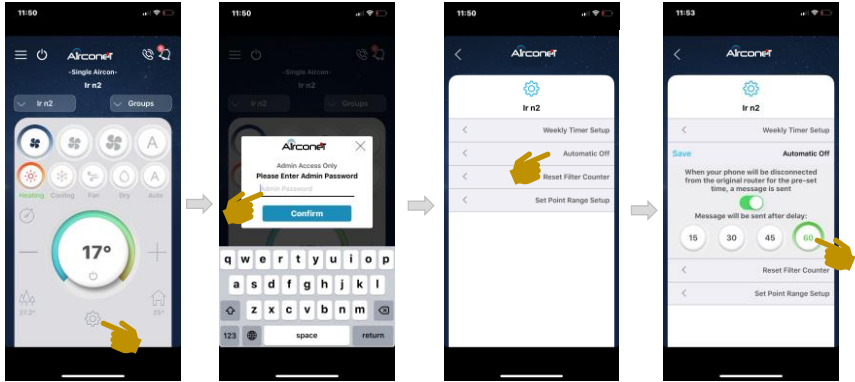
11:50

AirconeT
-Single Aircon-
Ir n2
Ir n2
Groups
A
Heating Cooling Fan Dry Auto
17°
21.5°
25°

11:50

-Single Aircon-
Ir n2
Groups
AirconeT
Admin Access Only
Please Enter Admin Password
Admin Password
Confirm
q w e r t y u i o p
a s d f g h j k l
z x c v b n m
123
space
return

11:50

AirconeT
Ir n2
Weekly Timer Setup
Automatic Off
Reset Filter Counter
Set Point Range Setup

11:53

AirconeT
Ir n2
Weekly Timer Setup
Save
Automatic Off
When your phone will be disconnected from the original router for the pre-set time, a message is sent
Message will be sent after delay:
15
30
45
60
Reset Filter Counter
Set Point Range Setup